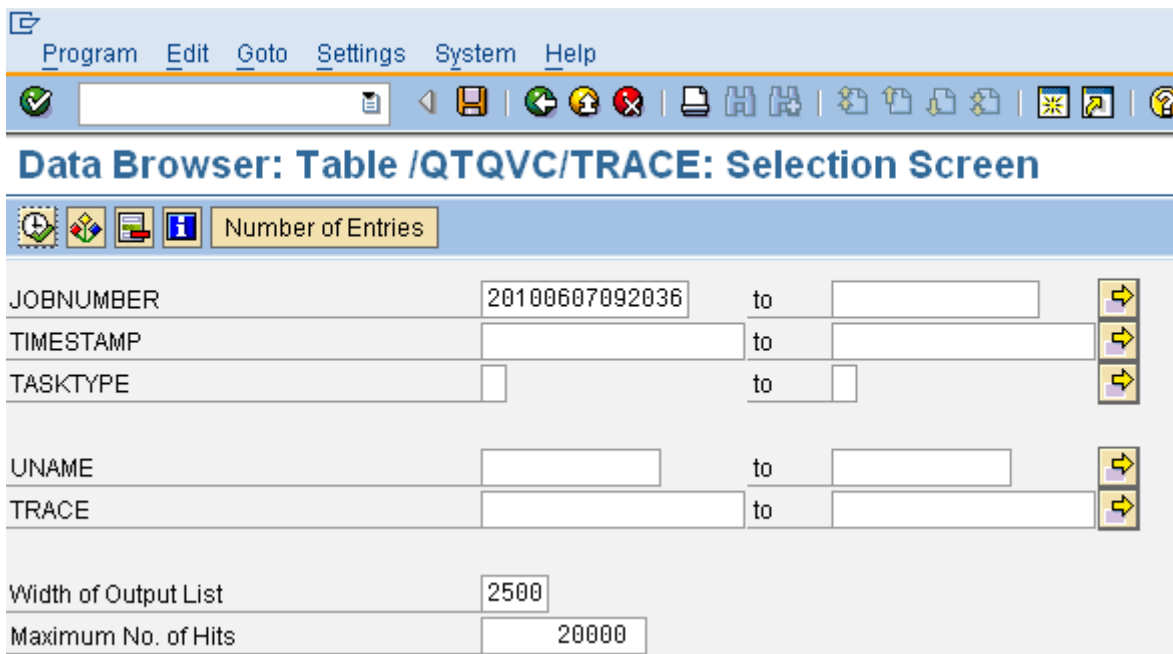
Program Edit Goto Settings System Help

Data Browser: Table /QTQVC/TRACE: Selection Screen

Number of Entries

JOBNUMBER 20100607092036 to
TIMESTAMP to
TASKTYPE to

UNAME to
TRACE to

Width of Output List 2500
Maximum No. of Hits 20000